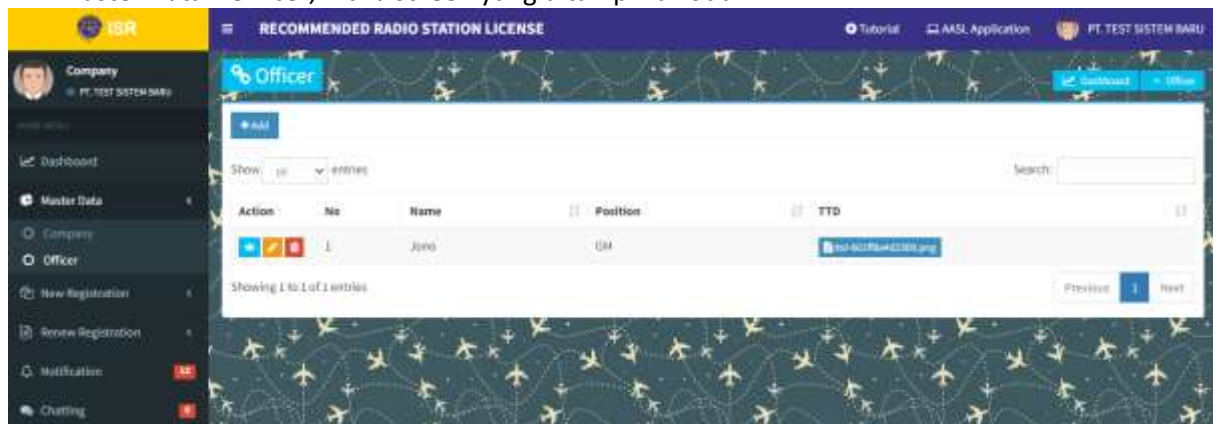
ISR

RECOMMENDED RADIO STATION LICENSE

Tutorial AASL Application PT. TEST SISTEM BARU

Company
PT. TEST SISTEM BARU

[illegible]

Dashboard

Master Data

Company

Officer

New Registration

Renew Registration

Notification

Chatting

Officer

Dashboard Officer

+ Add

Show 10 entries

Search:

| Action | No | Name | Position | TTD |
|---|---|---|---|---|
| | 1 | Jono | GM | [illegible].png |

Showing 1 to 1 of 1 entries

Previous 1 Next